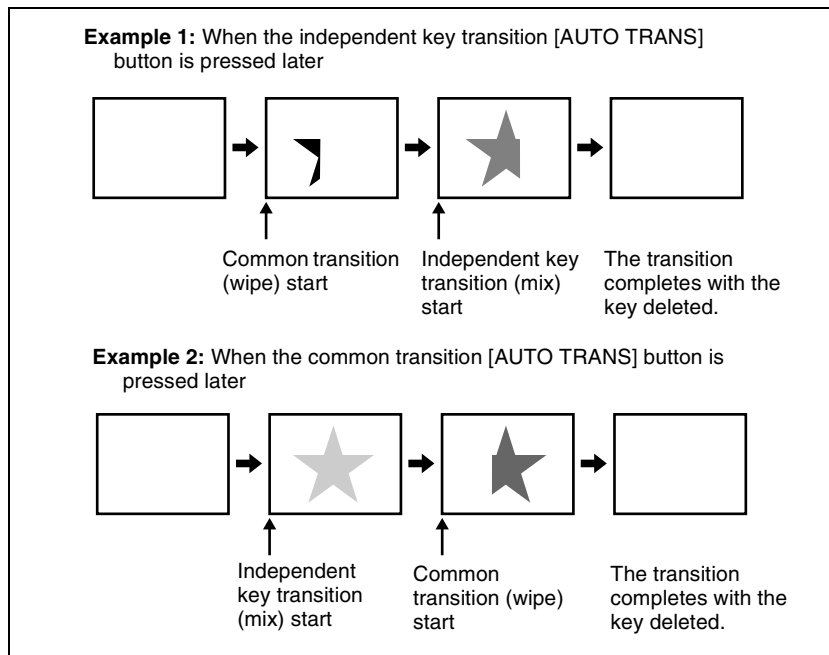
**Example 1:** When the independent key transition [AUTO TRANS] button is pressed later

Common transition (wipe) start

Independent key transition (mix) start

The transition completes with the key deleted.

**Example 2:** When the common transition [AUTO TRANS] button is pressed later

Independent key transition (mix) start

Common transition (wipe) start

The transition completes with the key deleted.